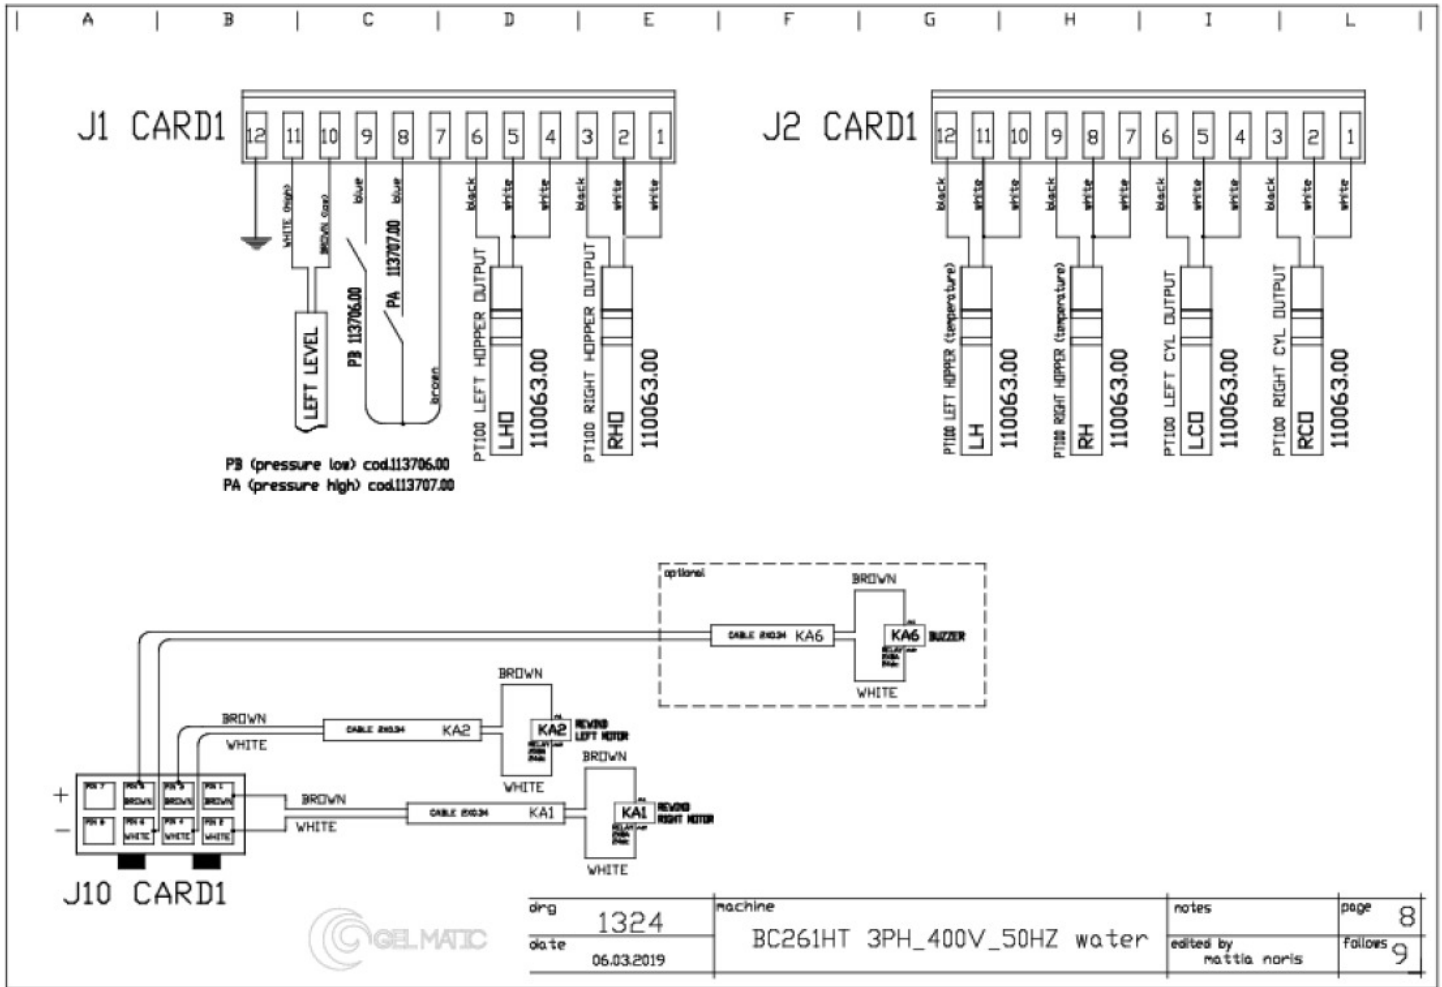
A B C D E F G H I L

J1 CARD1

12 11 10 9 8 7 6 5 4 3 2 1

WHITE (high) BROWN (low) blue blue black white white black white white

LEFT LEVEL

PB 113706.00 PA 113707.00 brown

PT100 LEFT HOPPER OUTPUT LHO 110063.00

PT100 RIGHT HOPPER OUTPUT RHO 110063.00

PB (pressure low) cod.113706.00
PA (pressure high) cod.113707.00

J2 CARD1

12 11 10 9 8 7 6 5 4 3 2 1

black white white black white white black white white black white white

PT100 LEFT HOPPER (temperature) LH 110063.00

PT100 RIGHT HOPPER (temperature) RH 110063.00

PT100 LEFT CYL OUTPUT LCO 110063.00

PT100 RIGHT CYL OUTPUT RCO 110063.00

optional

BROWN

CABLE 2X0.34 KA6

KA6 BUZZER

WHITE

BROWN

BROWN

CABLE 2X0.34 KA2

KA2 REWIND LEFT MOTOR

WHITE

WHITE

BROWN

+

−

PIN 7 PIN 5 BROWN PIN 3 BROWN PIN 1 BROWN

PIN 8 PIN 6 WHITE PIN 4 WHITE PIN 2 WHITE

BROWN

WHITE

CABLE 2X0.34 KA1

KA1 REWIND RIGHT MOTOR

WHITE

J10 CARD1

GELMATIC

drg 1324

date 06.03.2019

machine

BC261HT 3PH_400V_50HZ water

notes

edited by mattia noris

page 8

follows 9